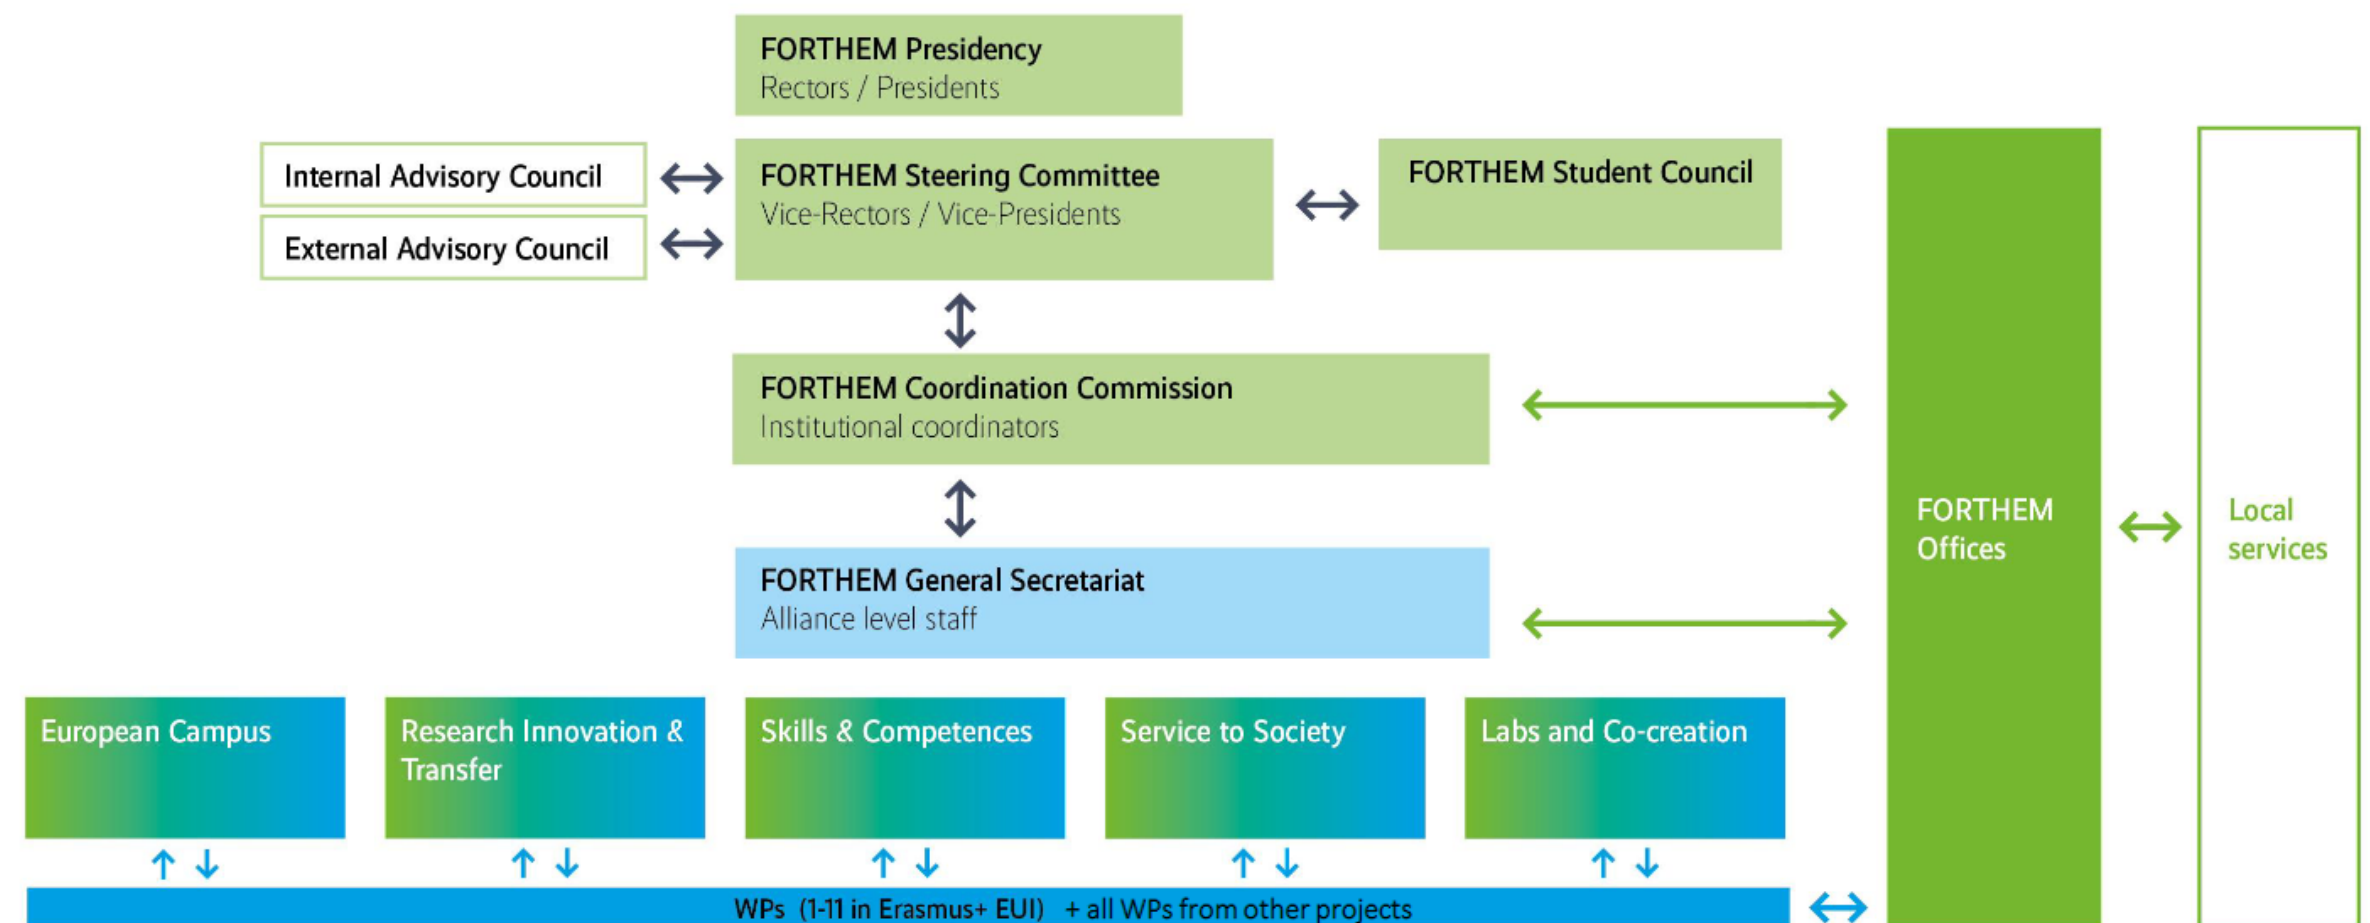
FORTHEM Presidency
Rectors / Presidents

Internal Advisory Council

External Advisory Council

FORTHEM Steering Committee
Vice-Rectors / Vice-Presidents

FORTHEM Student Council

FORTHEM Coordination Commission
Institutional coordinators

FORTHEM General Secretariat
Alliance level staff

FORTHEM Offices

Local services

European Campus

Research Innovation & Transfer

Skills & Competences

Service to Society

Labs and Co-creation

WPs (1-11 in Erasmus+ EUI) + all WPs from other projects